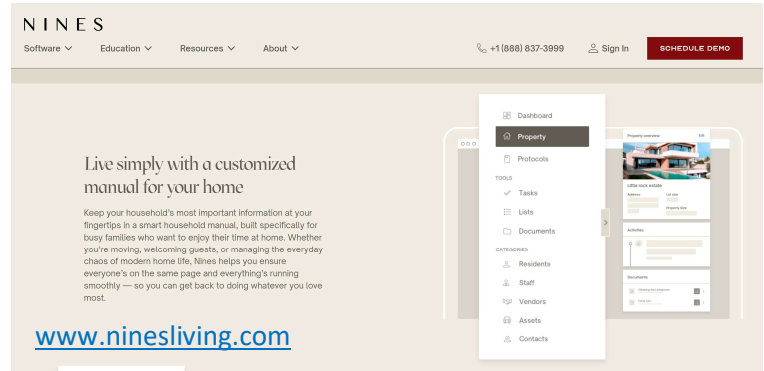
NINES

Software Education Resources About

+1 (888) 837-3999 Sign In SCHEDULE DEMO

Live simply with a customized manual for your home

Keep your household's most important information at your fingertips in a smart household manual, built specifically for busy families who want to enjoy their time at home. Whether you're moving, welcoming guests, or managing the everyday chaos of modern home life, Nines helps you ensure everyone's on the same page and everything's running smoothly — so you can get back to doing whatever you love most.

Dashboard
Property
Protocols
TOOLS
Tasks
Lists
Documents
CATEGORIES
Residents
Staff
Vendors
Assets
Contacts

Property overview
Edit
Little rock estate
Address
Lot size
Property Size
Activities
Documents
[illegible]
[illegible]

www.ninesliving.com